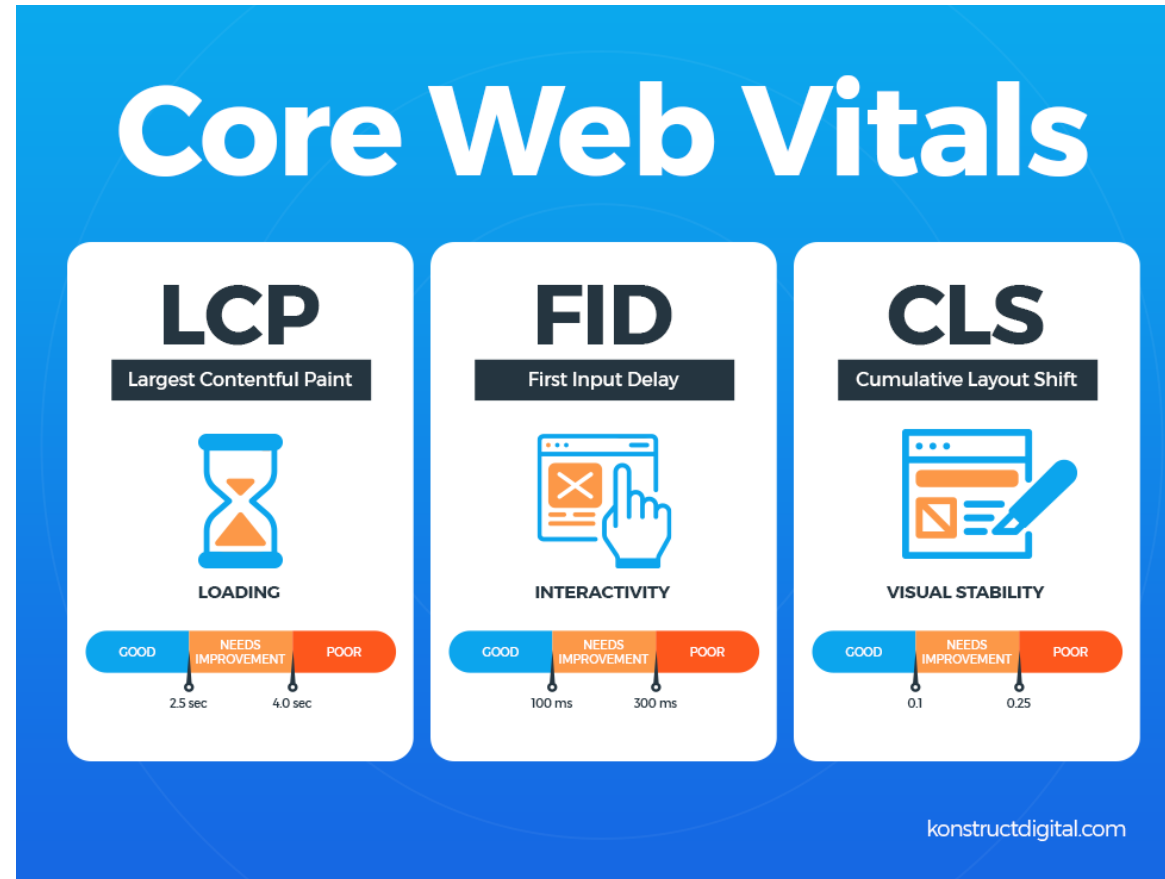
Core Web Vitals

LCP
Largest Contentful Paint
LOADING
GOOD
NEEDS IMPROVEMENT
POOR
2.5 sec
4.0 sec

FID
First Input Delay
INTERACTIVITY
GOOD
NEEDS IMPROVEMENT
POOR
100 ms
300 ms

CLS
Cumulative Layout Shift
VISUAL STABILITY
GOOD
NEEDS IMPROVEMENT
POOR
0.1
0.25

konstructdigital.com